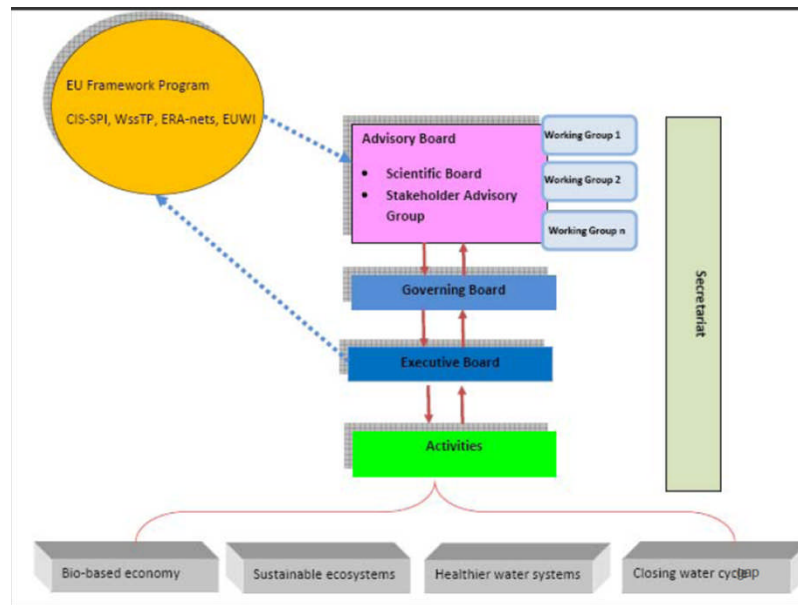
EU Framework Program

CIS-SPI, WssTP, ERA-nets, EUWI

Advisory Board

- Scientific Board
- Stakeholder Advisory Group

Working Group 1

Working Group 2

Working Group n

Governing Board

Executive Board

Activities

Secretariat

Bio-based economy

Sustainable ecosystems

Healthier water systems

Closing water cycle gap